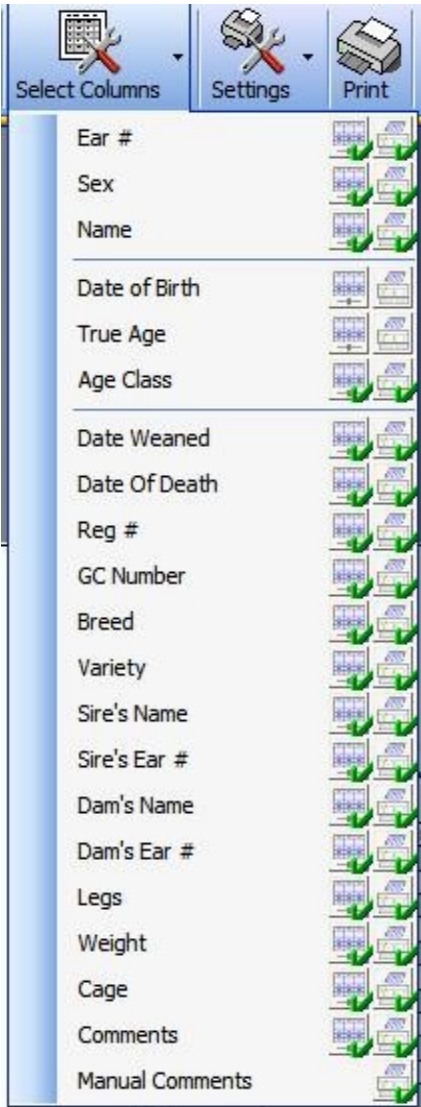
Select Columns Settings Print

Ear #
Sex
Name

Date of Birth
True Age
Age Class

Date Weaned
Date Of Death
Reg #
GC Number
Breed
Variety
Sire's Name
Sire's Ear #
Dam's Name
Dam's Ear #
Legs
Weight
Cage
Comments
Manual Comments